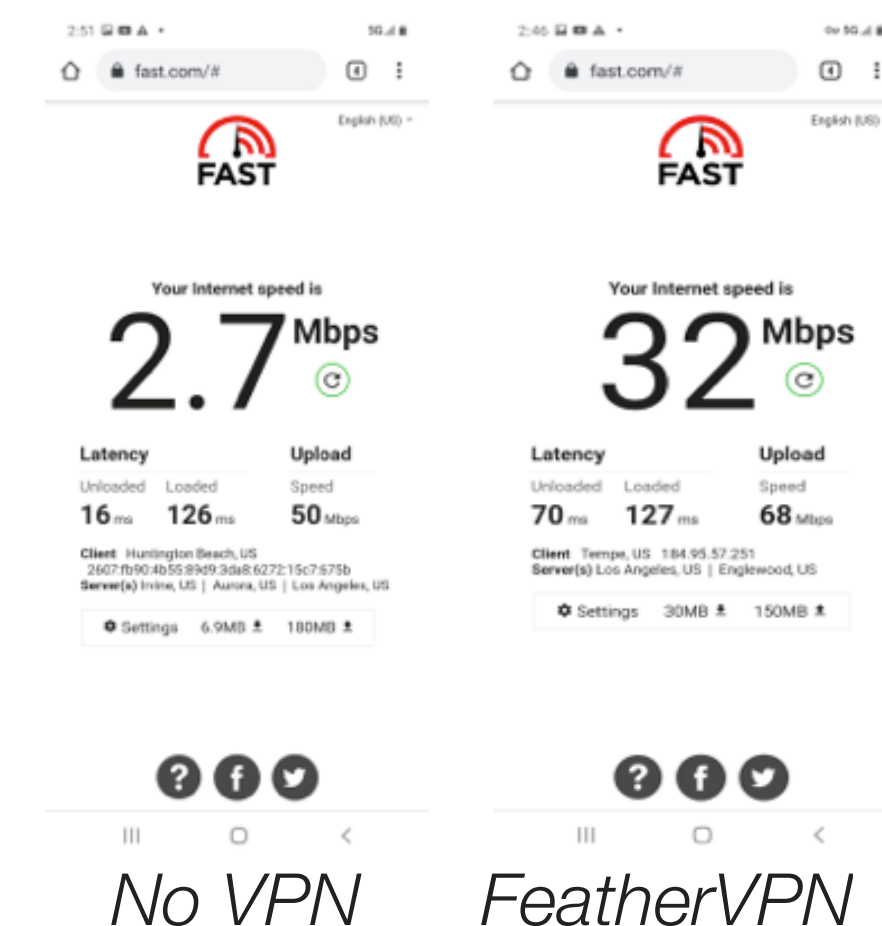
2:51 5G

fast.com/#

4

English (US)

FAST

Your Internet speed is

2.7 Mbps

Latency

Unloaded 16 ms

Loaded 126 ms

Upload

Speed 50 Mbps

Client Huntington Beach, US 2607:fb90:4b55:89d9:3da8:6272:15c7:675b
Server(s) Irvine, US | Aurora, US | Los Angeles, US

Settings 6.9MB 180MB

No VPN

2:46 5G

fast.com/#

4

English (US)

FAST

Your Internet speed is

32 Mbps

Latency

Unloaded 70 ms

Loaded 127 ms

Upload

Speed 68 Mbps

Client Tempe, US 184.95.57.251
Server(s) Los Angeles, US | Englewood, US

Settings 30MB 150MB

FeatherVPN